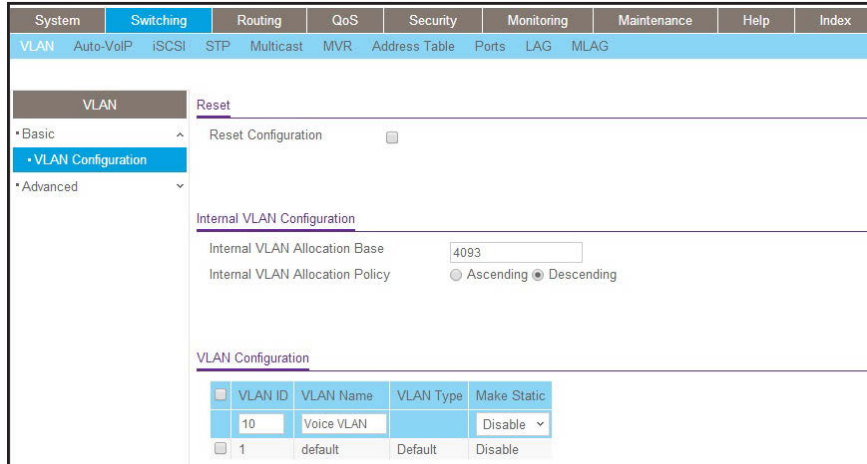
System | Switching | Routing | QoS | Security | Monitoring | Maintenance | Help | Index

VLAN Auto-VoIP iSCSI STP Multicast MVR Address Table Ports LAG MLAG

VLAN

• Basic

• VLAN Configuration

• Advanced

Reset

Reset Configuration

Internal VLAN Configuration

Internal VLAN Allocation Base 4093

Internal VLAN Allocation Policy Ascending Descending

VLAN Configuration

| | VLAN ID | VLAN Name | VLAN Type | Make Static |
|---|---|---|---|---|
| | 10 | Voice VLAN | | Disable |
| | 1 | default | Default | Disable |